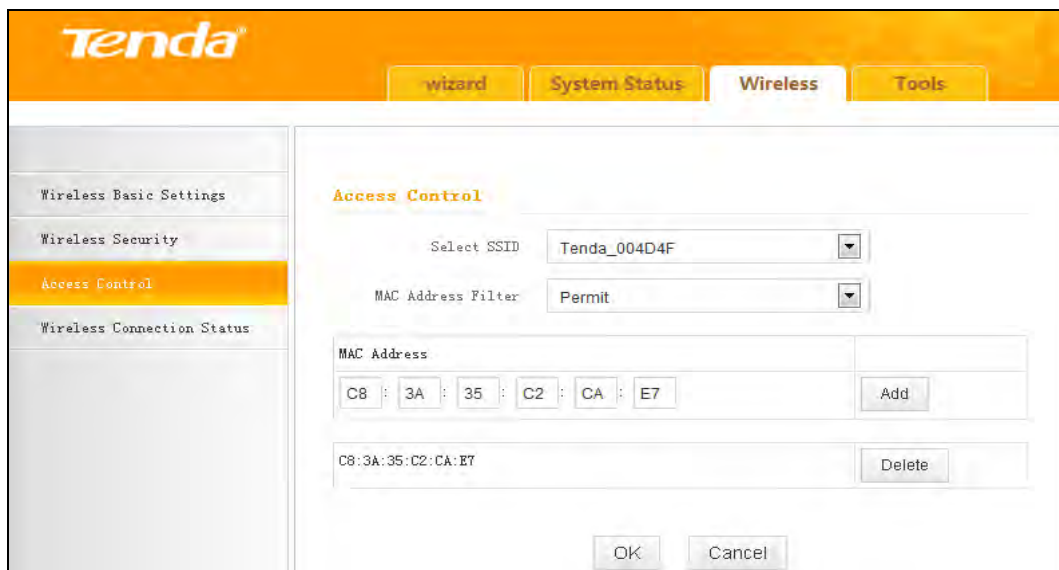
Tenda

wizard | System Status | Wireless | Tools

Wireless Basic Settings
Wireless Security
Access Control
Wireless Connection Status

Access Control

Select SSID Tenda_004D4F

MAC Address Filter Permit

| MAC Address | |
|---|---|
| C8 : 3A : 35 : C2 : CA : E7 | Add |

| | |
|---|---|
| C8:3A:35:C2:CA:E7 | Delete |

OK Cancel